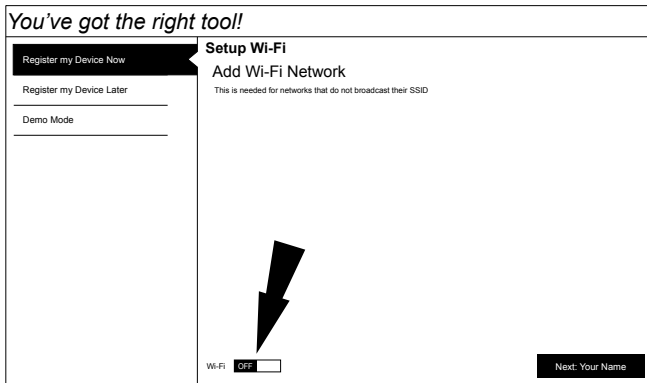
You've got the right tool!

Register my Device Now

Register my Device Later

Demo Mode

Setup Wi-Fi

Add Wi-Fi Network

This is needed for networks that do not broadcast their SSID

Wi-Fi OFF

Next: Your Name